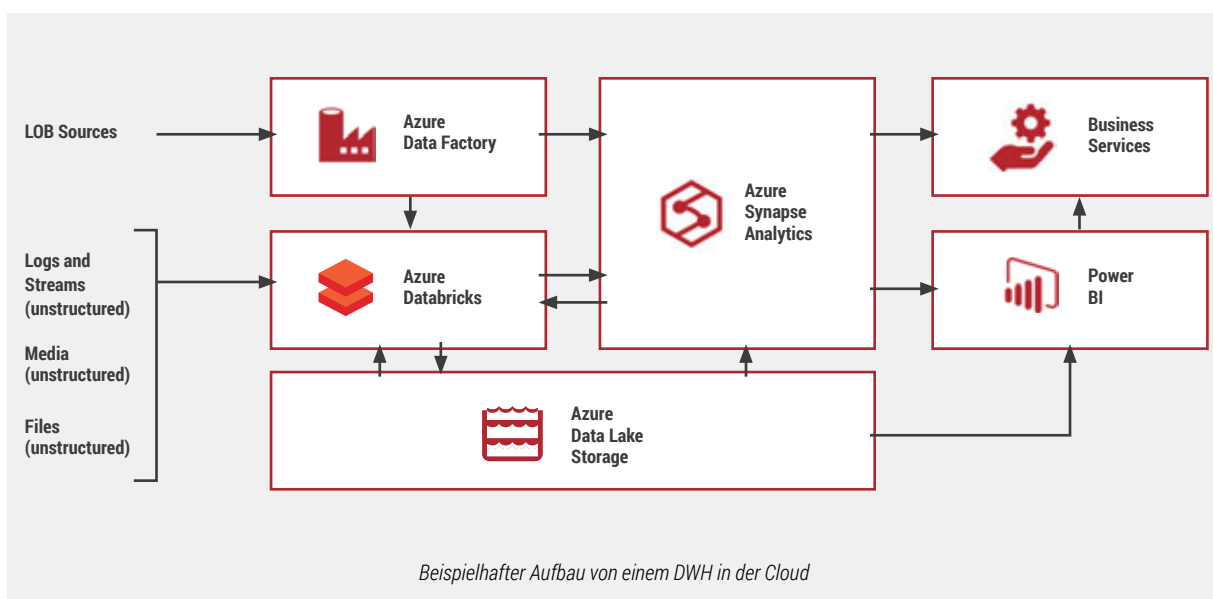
LOB Sources

Azure Data Factory

Azure Synapse Analytics

Business Services

Logs and Streams (unstructured)

Media (unstructured)

Files (unstructured)

Azure Databricks

Power BI

Azure Data Lake Storage

Beispielhafter Aufbau von einem DWH in der Cloud